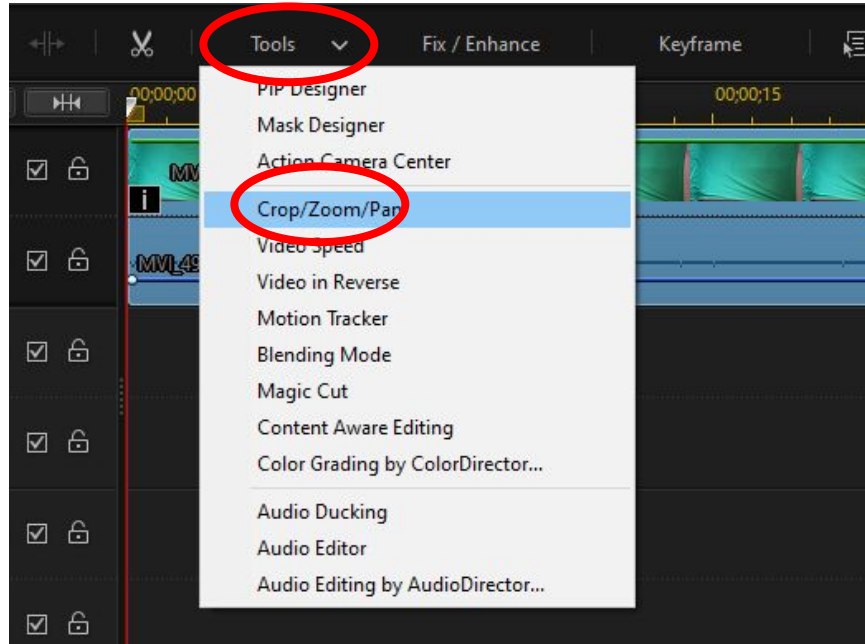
Tools
Fix / Enhance
Keyframe
00;00;00
00;00;15
PIP Designer
Mask Designer
Action Camera Center
Crop/Zoom/Pan
Video Speed
Video in Reverse
Motion Tracker
Blending Mode
Magic Cut
Content Aware Editing
Color Grading by ColorDirector...
Audio Ducking
Audio Editor
Audio Editing by AudioDirector...
MV
i
MVI_49